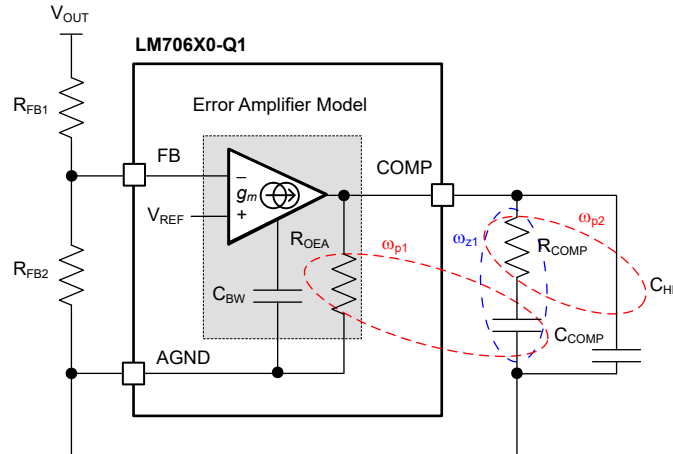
$V_{OUT}$

LM706X0-Q1

Error Amplifier Model

$R_{FB1}$

FB

–

$g_m$

+

$V_{REF}$

COMP

$R_{OEA}$

$\omega_{p1}$

$\omega_{z1}$

$\omega_{p2}$

$R_{COMP}$

$C_{HF}$

$C_{BW}$

$C_{COMP}$

$R_{FB2}$

AGND